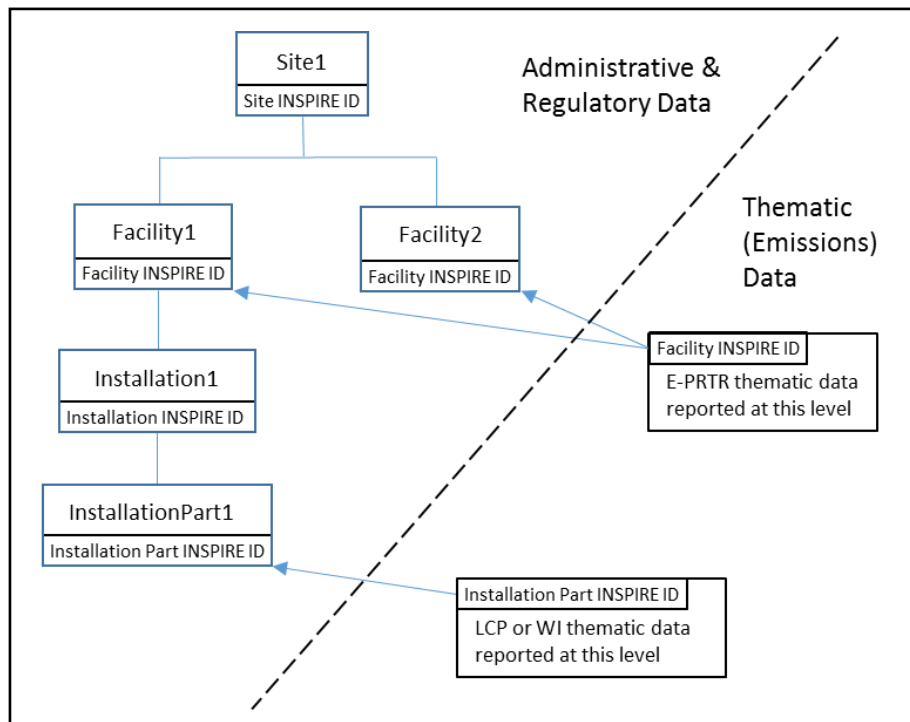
Site1
Site INSPIRE ID

Administrative & Regulatory Data

Facility1
Facility INSPIRE ID

Facility2
Facility INSPIRE ID

Thematic (Emissions) Data

Installation1
Installation INSPIRE ID

Facility INSPIRE ID
E-PRTR thematic data reported at this level

InstallationPart1
Installation Part INSPIRE ID

Installation Part INSPIRE ID
LCP or WI thematic data reported at this level